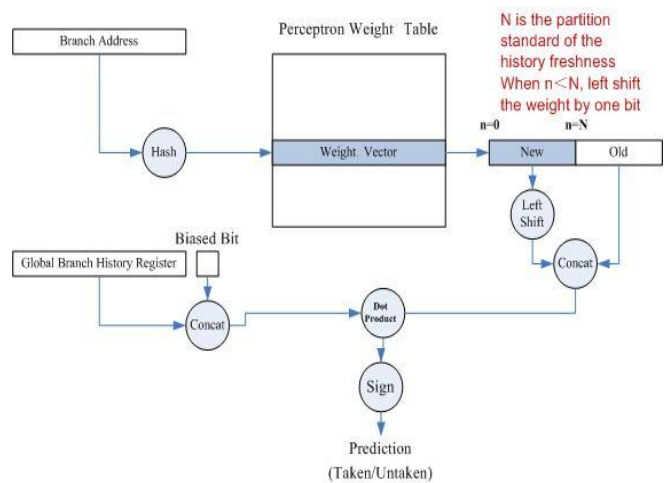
Branch Address

Perceptron Weight Table

N is the partition standard of the history freshness When n<N, left shift the weight by one bit

n=0

n=N

Hash

Weight Vector

New

Old

Left Shift

Biased Bit

Global Branch History Register

Concat

Concat

Dot Product

Sign

Prediction
(Taken/Untaken)